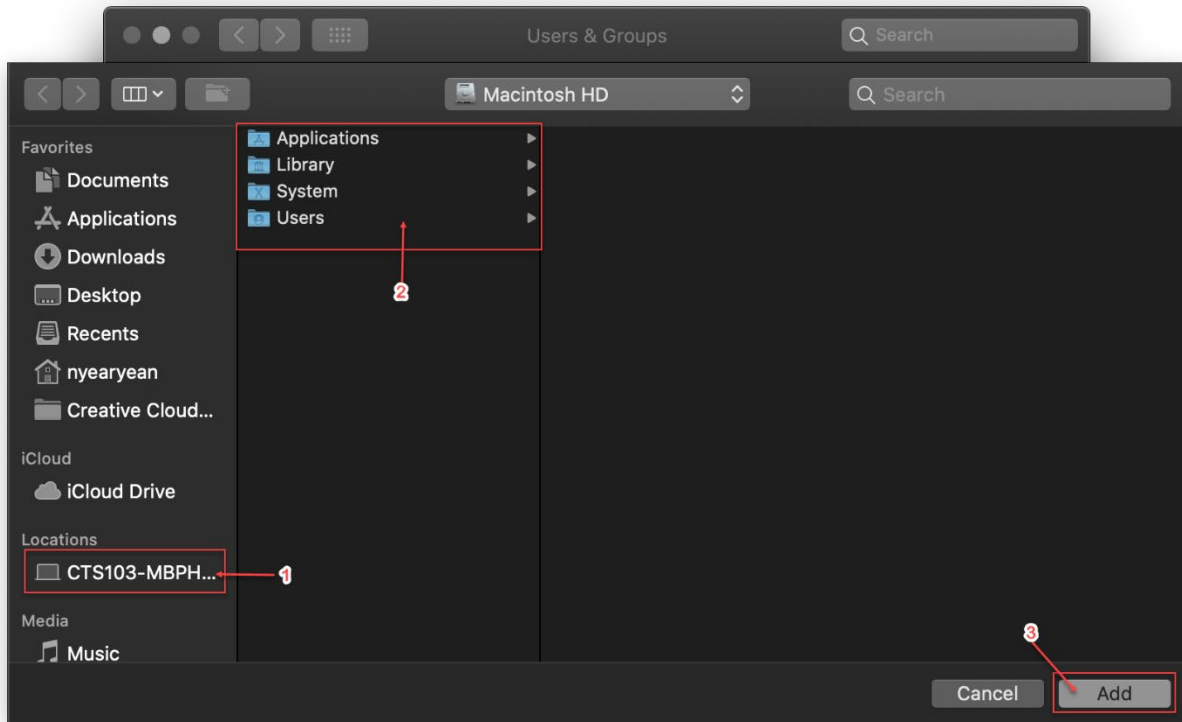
Users & Groups

Search

Macintosh HD

Search

Favorites

Documents

Applications

Downloads

Desktop

Recents

nyearyean

Creative Cloud...

iCloud

iCloud Drive

Locations

CTS103-MBPH...

Media

Music

Applications

Library

System

Users

1

2

3

Cancel

Add